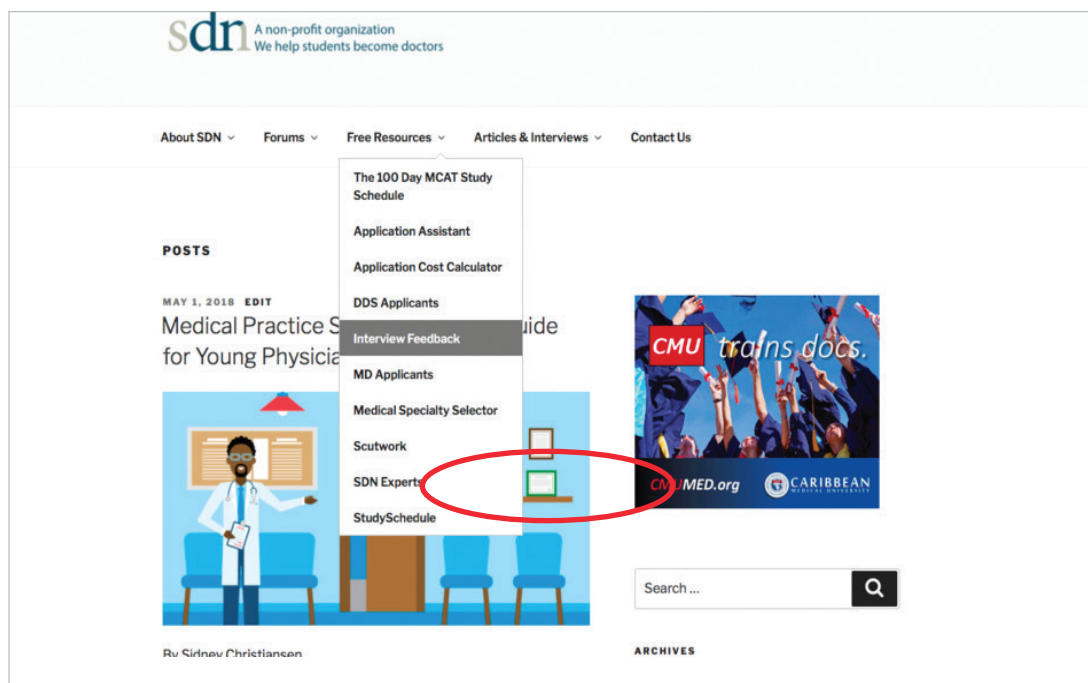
sdn A non-profit organization
We help students become doctors

About SDN ⌄ Forums ⌄ Free Resources ⌄ Articles & Interviews ⌄ Contact Us

The 100 Day MCAT Study Schedule
Application Assistant
Application Cost Calculator
DDS Applicants
Interview Feedback
MD Applicants
Medical Specialty Selector
Scutwork
SDN Experts
StudySchedule

POSTS

MAY 1, 2018 EDIT

Medical Practice S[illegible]uide for Young Physicia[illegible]

CMU trains docs.

CMUMED.org CARIBBEAN MEDICAL UNIVERSITY

Search ...

By Sidney Christiansen

ARCHIVES